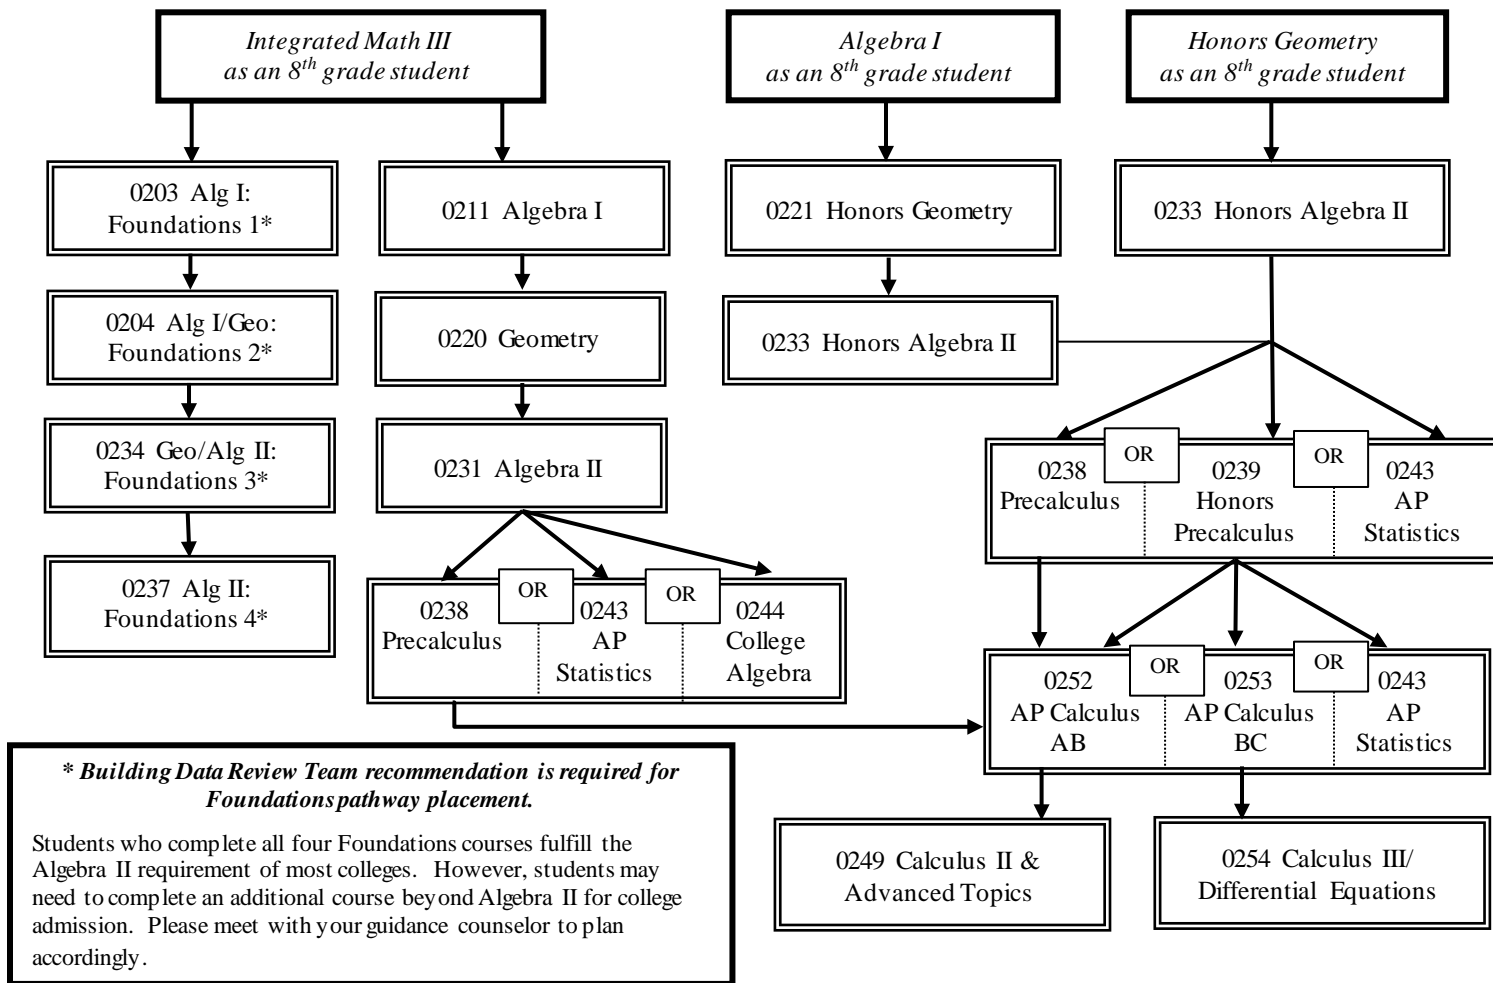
Integrated Math III
as an $8^{th}$ grade student

Algebra I
as an $8^{th}$ grade student

Honors Geometry
as an $8^{th}$ grade student

0203 Alg I: Foundations 1*

0211 Algebra I

0221 Honors Geometry

0233 Honors Algebra II

0204 Alg I/Geo: Foundations 2*

0220 Geometry

0233 Honors Algebra II

0234 Geo/Alg II: Foundations 3*

0231 Algebra II

0238 Precalculus

OR

0239 Honors Precalculus

OR

0243 AP Statistics

0237 Alg II: Foundations 4*

0238 Precalculus

OR

0243 AP Statistics

OR

0244 College Algebra

0252 AP Calculus AB

OR

0253 AP Calculus BC

OR

0243 AP Statistics

* Building Data Review Team recommendation is required for Foundations pathway placement.

Students who complete all four Foundations courses fulfill the Algebra II requirement of most colleges. However, students may need to complete an additional course beyond Algebra II for college admission. Please meet with your guidance counselor to plan accordingly.

0249 Calculus II & Advanced Topics

0254 Calculus III/ Differential Equations